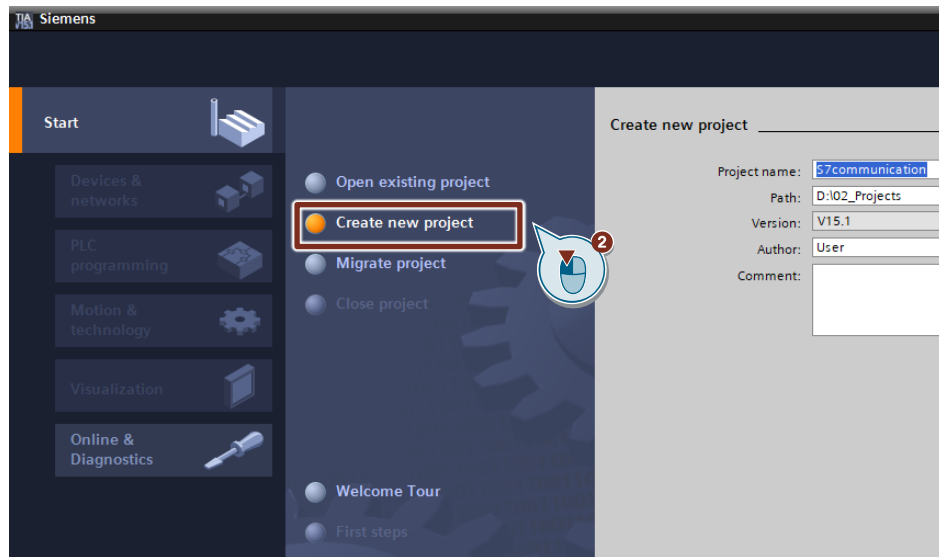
TIA Siemens

Start

Devices & networks

PLC programming

Motion & technology

Visualization

Online & Diagnostics

Open existing project

Create new project

Migrate project

Close project

Welcome Tour

First steps

2

Create new project

Project name: S7communication

Path: D:\02_Projects

Version: V15.1

Author: User

Comment: